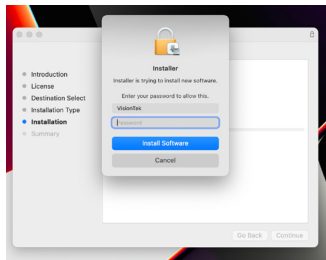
Introduction
License
Destination Select
Installation Type
Installation
Summary

Installer
Installer is trying to install new software.
Enter your password to allow this.
VisionTek
Password
Install Software
Cancel

Go Back
Continue